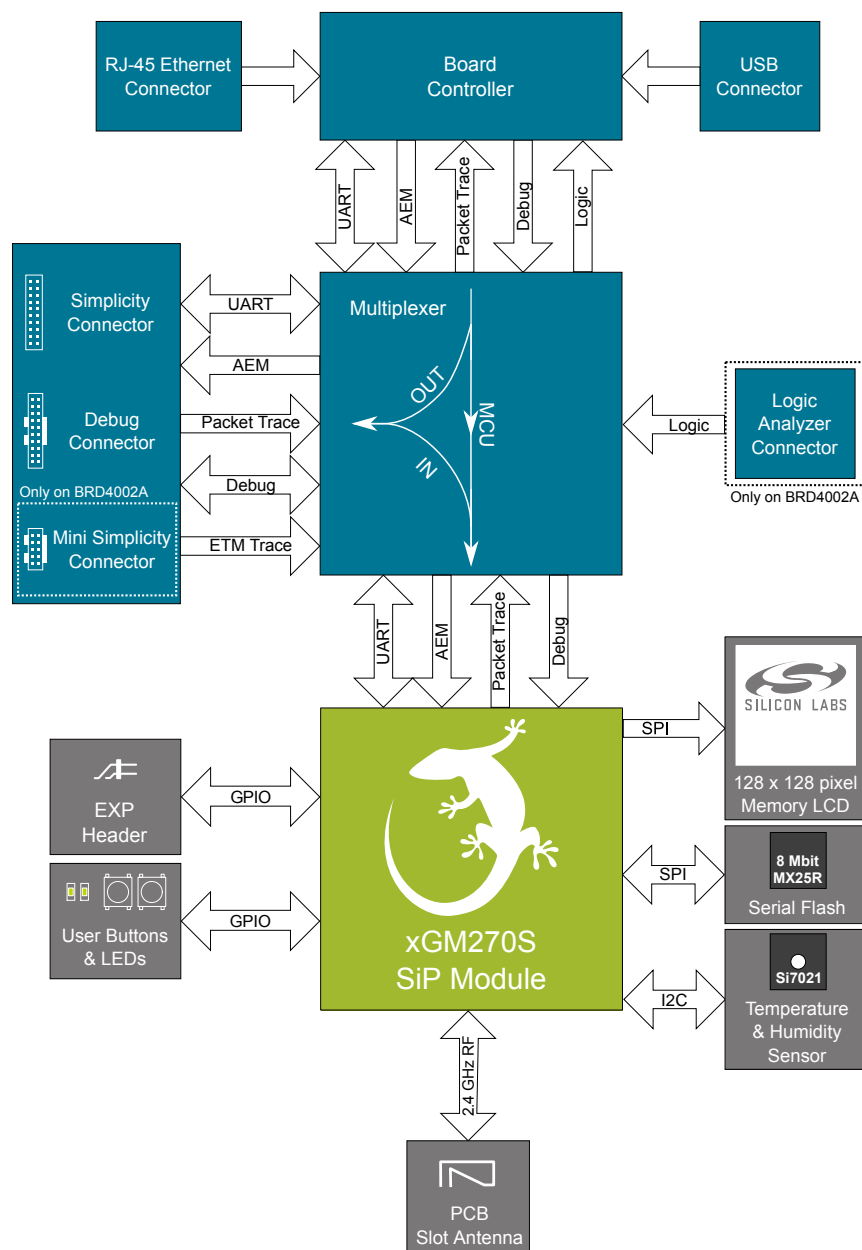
RJ-45 Ethernet Connector

Board Controller

USB Connector

UART

AEM

Packet Trace

Debug

Logic

Simplicity Connector

UART

AEM

Debug Connector

Packet Trace

Multiplexer

OUT

MCU

IN

Logic Analyzer Connector

Logic

Only on BRD4002A

Only on BRD4002A

Debug

Mini Simplicity Connector

ETM Trace

UART

AEM

Packet Trace

Debug

SILICON LABS

128 x 128 pixel Memory LCD

SPI

EXP Header

GPIO

8 Mbit MX25R

Serial Flash

SPI

User Buttons & LEDs

GPIO

xGM270S SiP Module

Si7021

Temperature & Humidity Sensor

I2C

2.4 GHz RF

PCB Slot Antenna